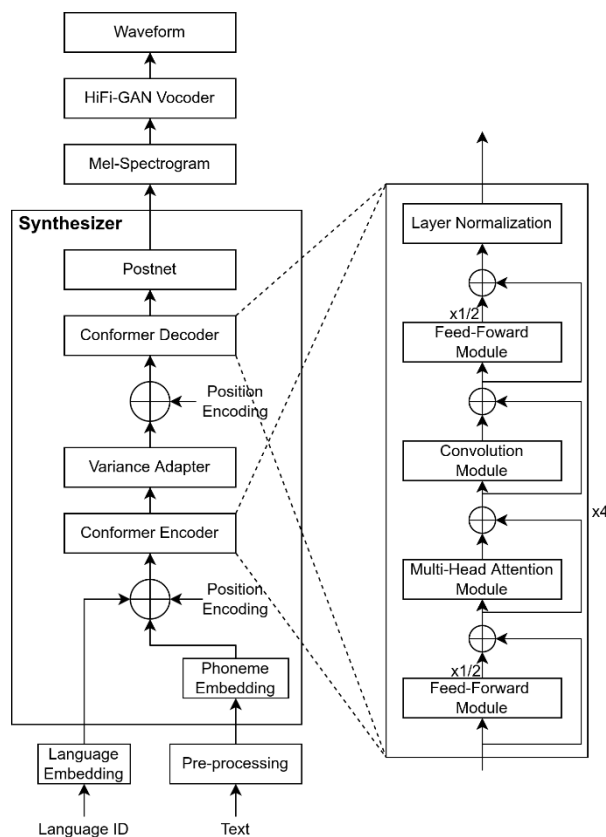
Waveform

HiFi-GAN Vocoder

Mel-Spectrogram

Synthesizer

Postnet

Conformer Decoder

Position Encoding

Variance Adapter

Conformer Encoder

Position Encoding

Phoneme Embedding

Language Embedding

Pre-processing

Language ID

Text

Layer Normalization

x1/2

Feed-Foward Module

Convolution Module

Multi-Head Attention Module

x1/2

Feed-Forward Module

x4